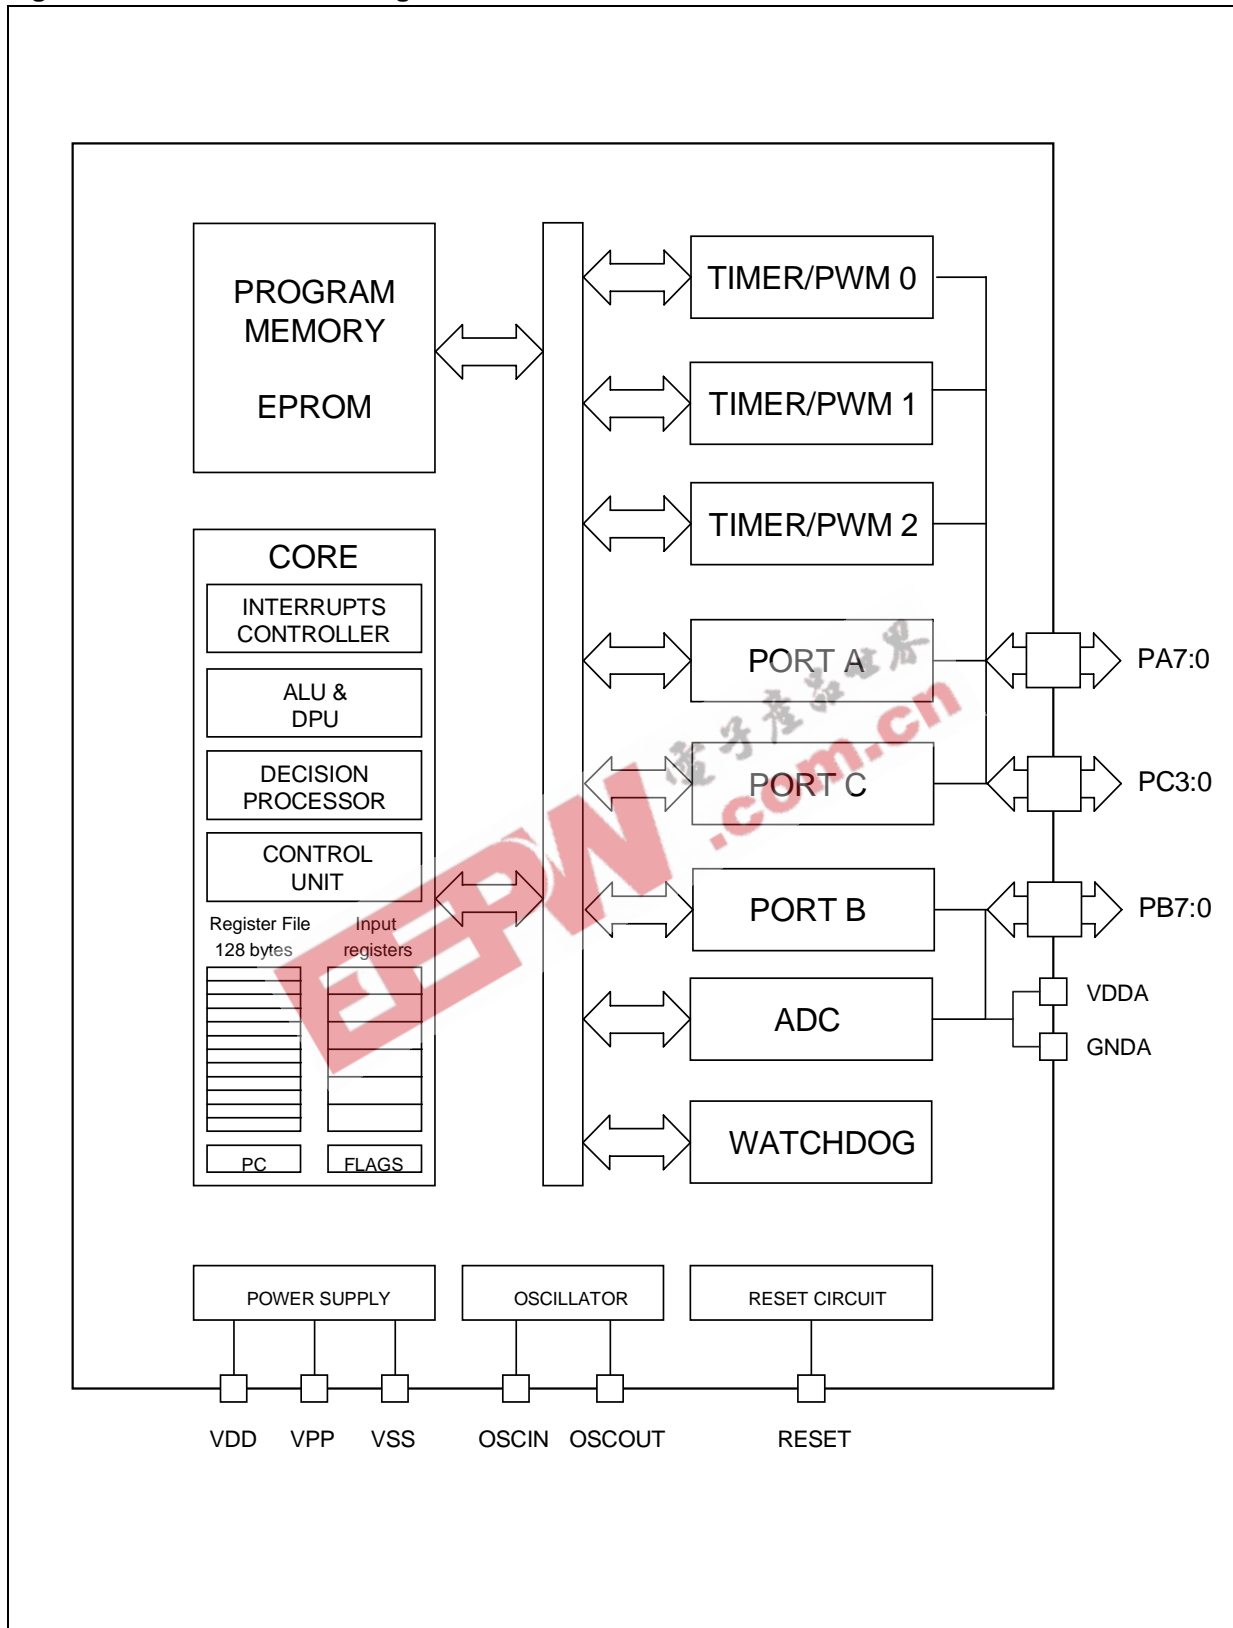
PROGRAM MEMORY

EPROM

TIMER/PWM 0

TIMER/PWM 1

TIMER/PWM 2

CORE

INTERRUPTS CONTROLLER

ALU & DPU

DECISION PROCESSOR

CONTROL UNIT

Register File 128 bytes

Input registers

PC

FLAGS

PORT A

PA7:0

PORT C

PC3:0

PORT B

PB7:0

ADC

VDDA

GNDA

WATCHDOG

POWER SUPPLY

OSCILLATOR

RESET CIRCUIT

VDD VPP VSS OSCIN OSCOUT RESET

EEPW

电子产品世界

.com.cn